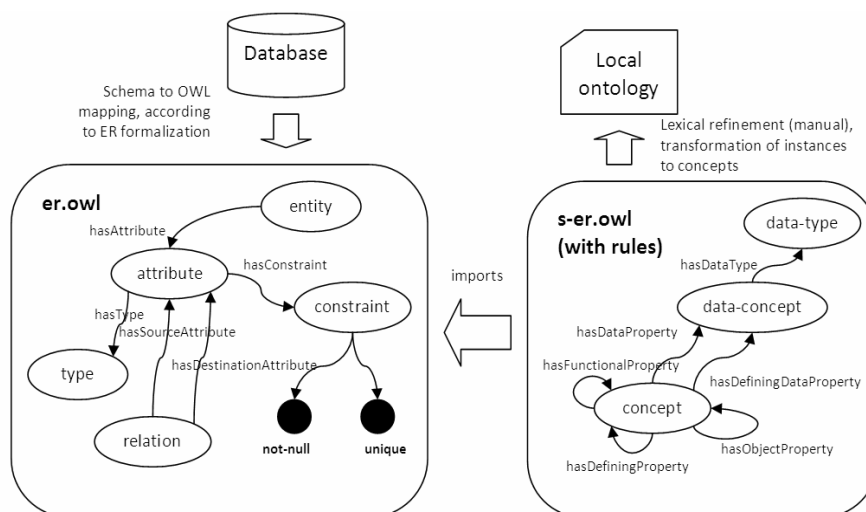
Database

Schema to OWL mapping, according to ER formalization

Local ontology

Lexical refinement (manual), transformation of instances to concepts

er.owl

entity

hasAttribute

attribute

hasConstraint

constraint

hasType

hasSourceAttribute

hasDestinationAttribute

type

relation

not-null

unique

imports

s-er.owl (with rules)

data-type

hasDataType

data-concept

hasDataProperty

hasFunctionalProperty

hasDefiningDataProperty

concept

hasObjectProperty

hasDefiningProperty